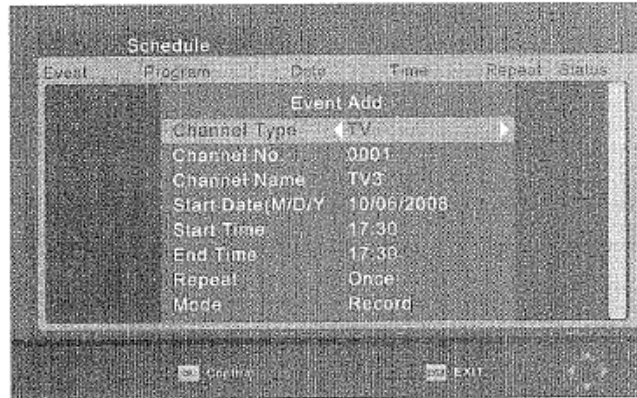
Schedule

Event Program Date Time Repeat Status

Event Add

| | |
|---|---|
| Channel Type | TV |
| Channel No. | 0001 |
| Channel Name | TV3 |
| Start Date(M/D/Y | 10/06/2008 |
| Start Time | 17:30 |
| End Time | 17:30 |
| Repeat | Once |
| Mode | Record |

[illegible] Confirm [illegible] EXIT